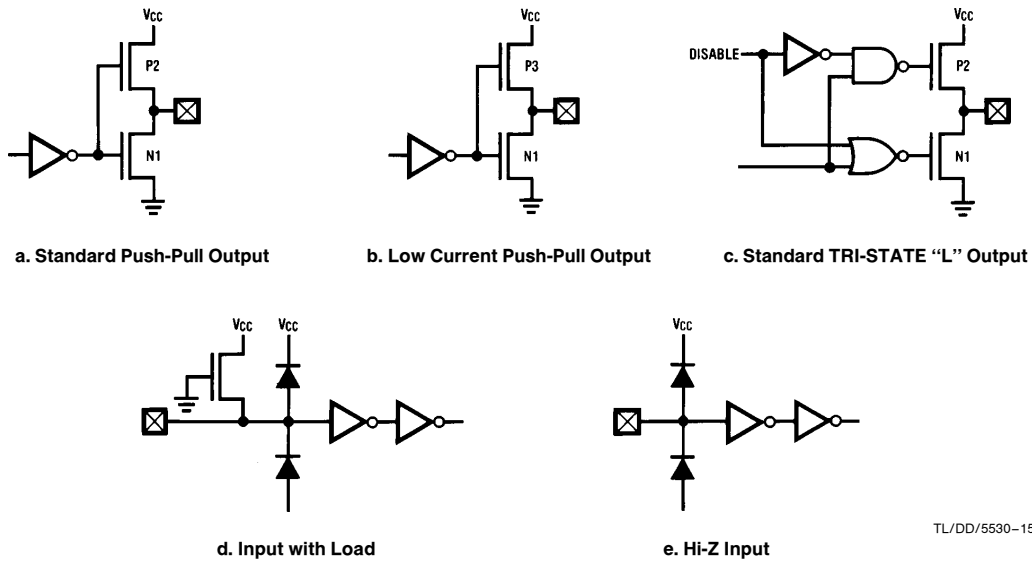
$V_{CC}$

P2

N1

a. Standard Push-Pull Output

$V_{CC}$

P3

N1

b. Low Current Push-Pull Output

$V_{CC}$

DISABLE

P2

N1

c. Standard TRI-STATE "L" Output

$V_{CC}$ $V_{CC}$

d. Input with Load

$V_{CC}$

e. Hi-Z Input

TL/DD/5530–15